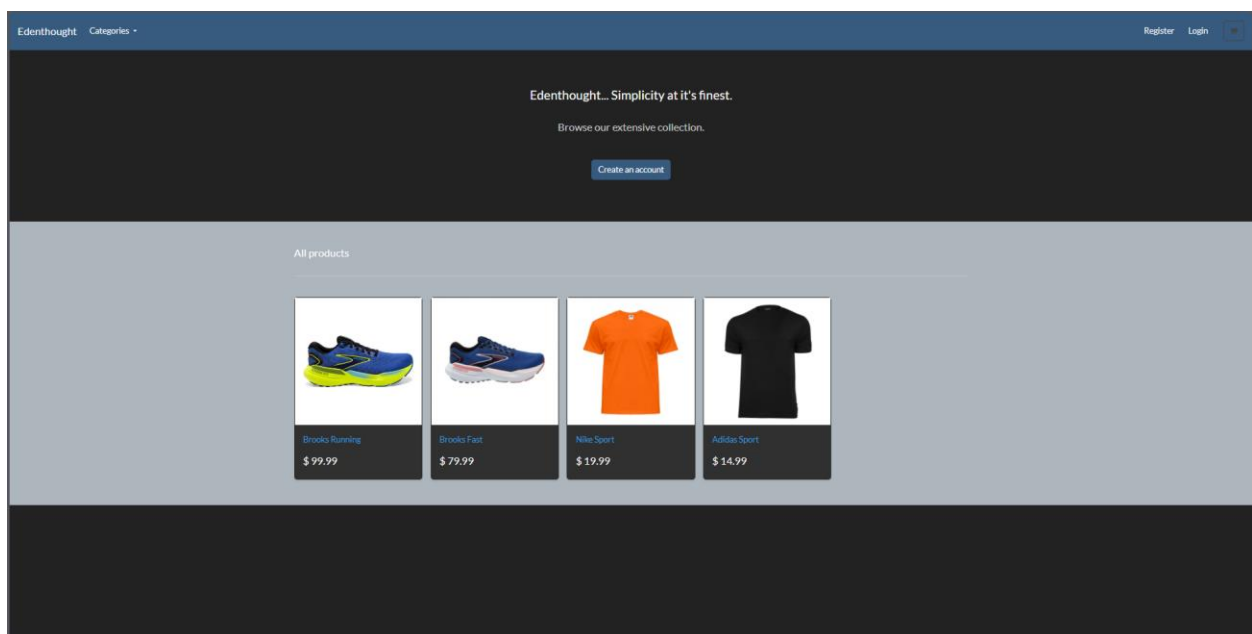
Edenthought Categories ▾

Register Login

Edenthought... Simplicity at it's finest.

Browse our extensive collection.

Create an account

All products

Brooks Running
$ 99.99

Brooks Fast
$ 79.99

Nike Sport
$ 19.99

Adidas Sport
$ 14.99